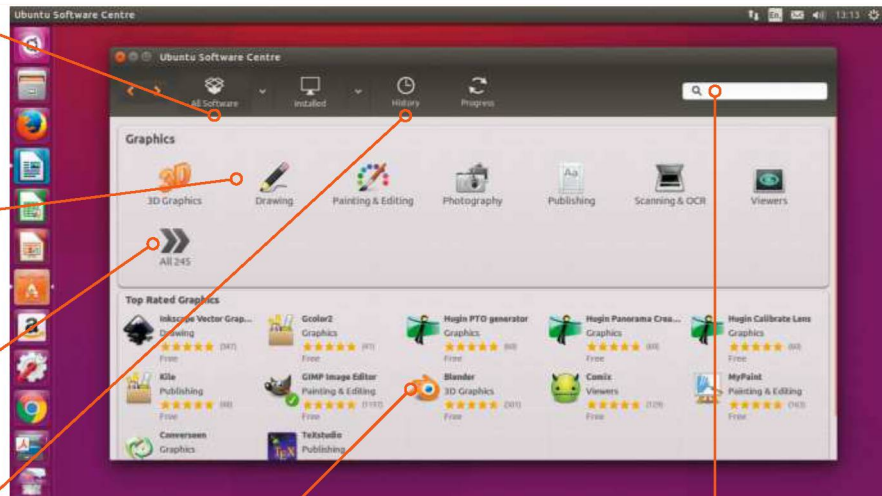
Ubuntu Software Centre

13:13

Ubuntu Software Centre

All Software

Installed

History

Progress

Graphics

3D Graphics

Drawing

Painting & Editing

Photography

Publishing

Scanning & OCR

Viewers

All 245

Top Rated Graphics

Inkscape Vector Grap...
Drawing
(587)
Free

Gcolor2
Graphics
(91)
Free

Hugin PTO generator
Graphics
(60)
Free

Hugin Panorama Crea...
Graphics
(60)
Free

Hugin Calibrate Lens
Graphics
(60)
Free

Kile
Publishing
(88)
Free

GIMP Image Editor
Painting & Editing
(1193)
Free

Blender
3D Graphics
(301)
Free

Comix
Viewers
(129)
Free

MyPaint
Painting & Editing
(163)
Free

Converseen
Graphics

TeXstudio
Publishing